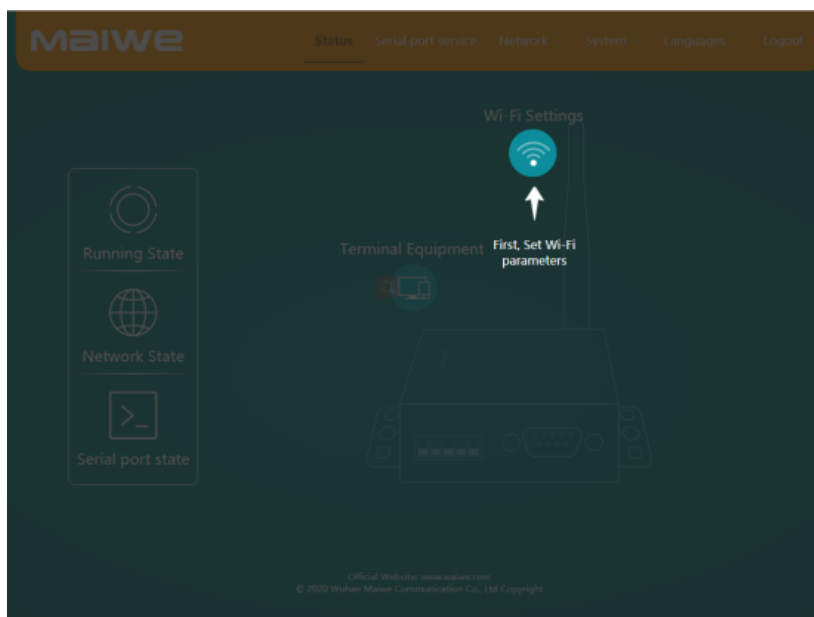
MAIWE

Status Serial port service Network System Languages Logout

Wi-Fi Settings

First, Set Wi-Fi parameters

Terminal Equipment

Running State

Network State

Serial port state

Official Website: www.maiwe.com
© 2020 Wuhan Maiwe Communication Co., Ltd Copyright